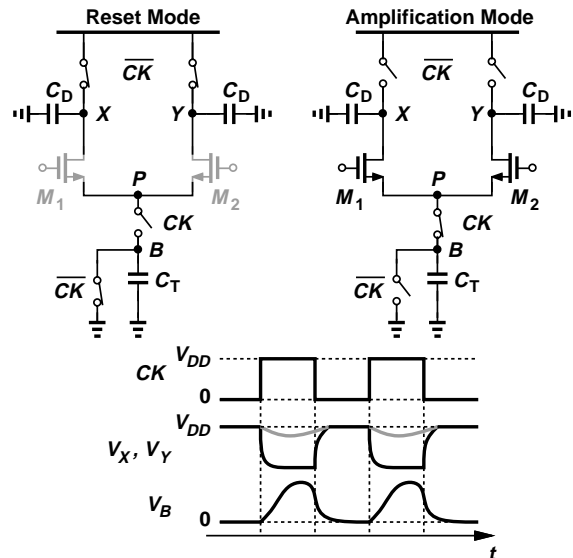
Reset Mode

$\overline{CK}$

$C_D$ X Y $C_D$

$M_1$ P $M_2$

CK

B

$\overline{CK}$ $C_T$

Amplification Mode

$\overline{CK}$

$C_D$ X Y $C_D$

$M_1$ P $M_2$

CK

B

$\overline{CK}$ $C_T$

$V_{DD}$

CK

0

$V_{DD}$

$V_X, V_Y$

$V_B$

0

t